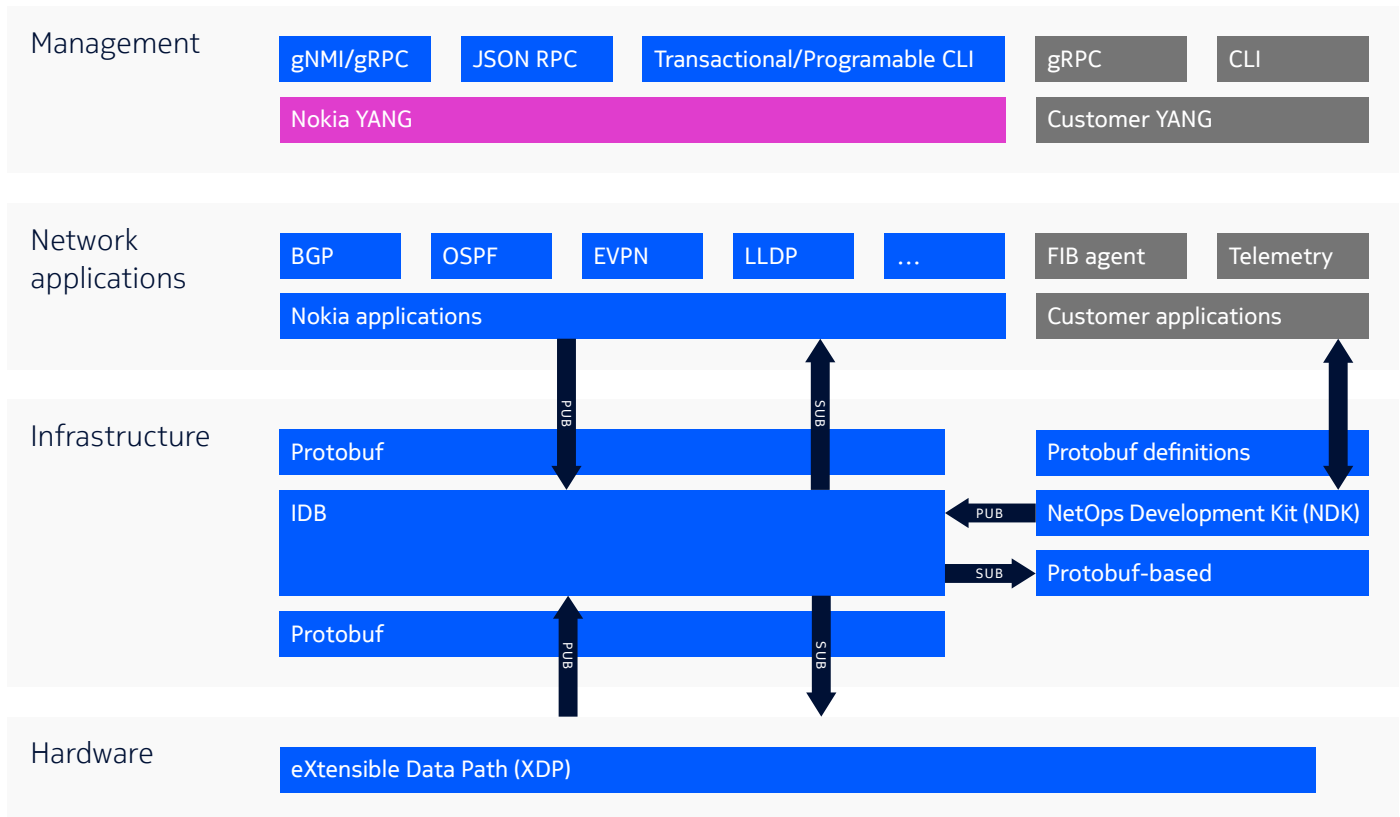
Management

gNMI/gRPC
JSON RPC
Transactional/Programable CLI
gRPC
CLI
Nokia YANG
Customer YANG

Network applications

BGP
OSPF
EVPN
LLDP
...
FIB agent
Telemetry
Nokia applications
Customer applications

Infrastructure

PUB
SUB
Protobuf
Protobuf definitions
IDB
PUB
NetOps Development Kit (NDK)
SUB
Protobuf-based
Protobuf
PUB
SUB

Hardware

eXtensible Data Path (XDP)